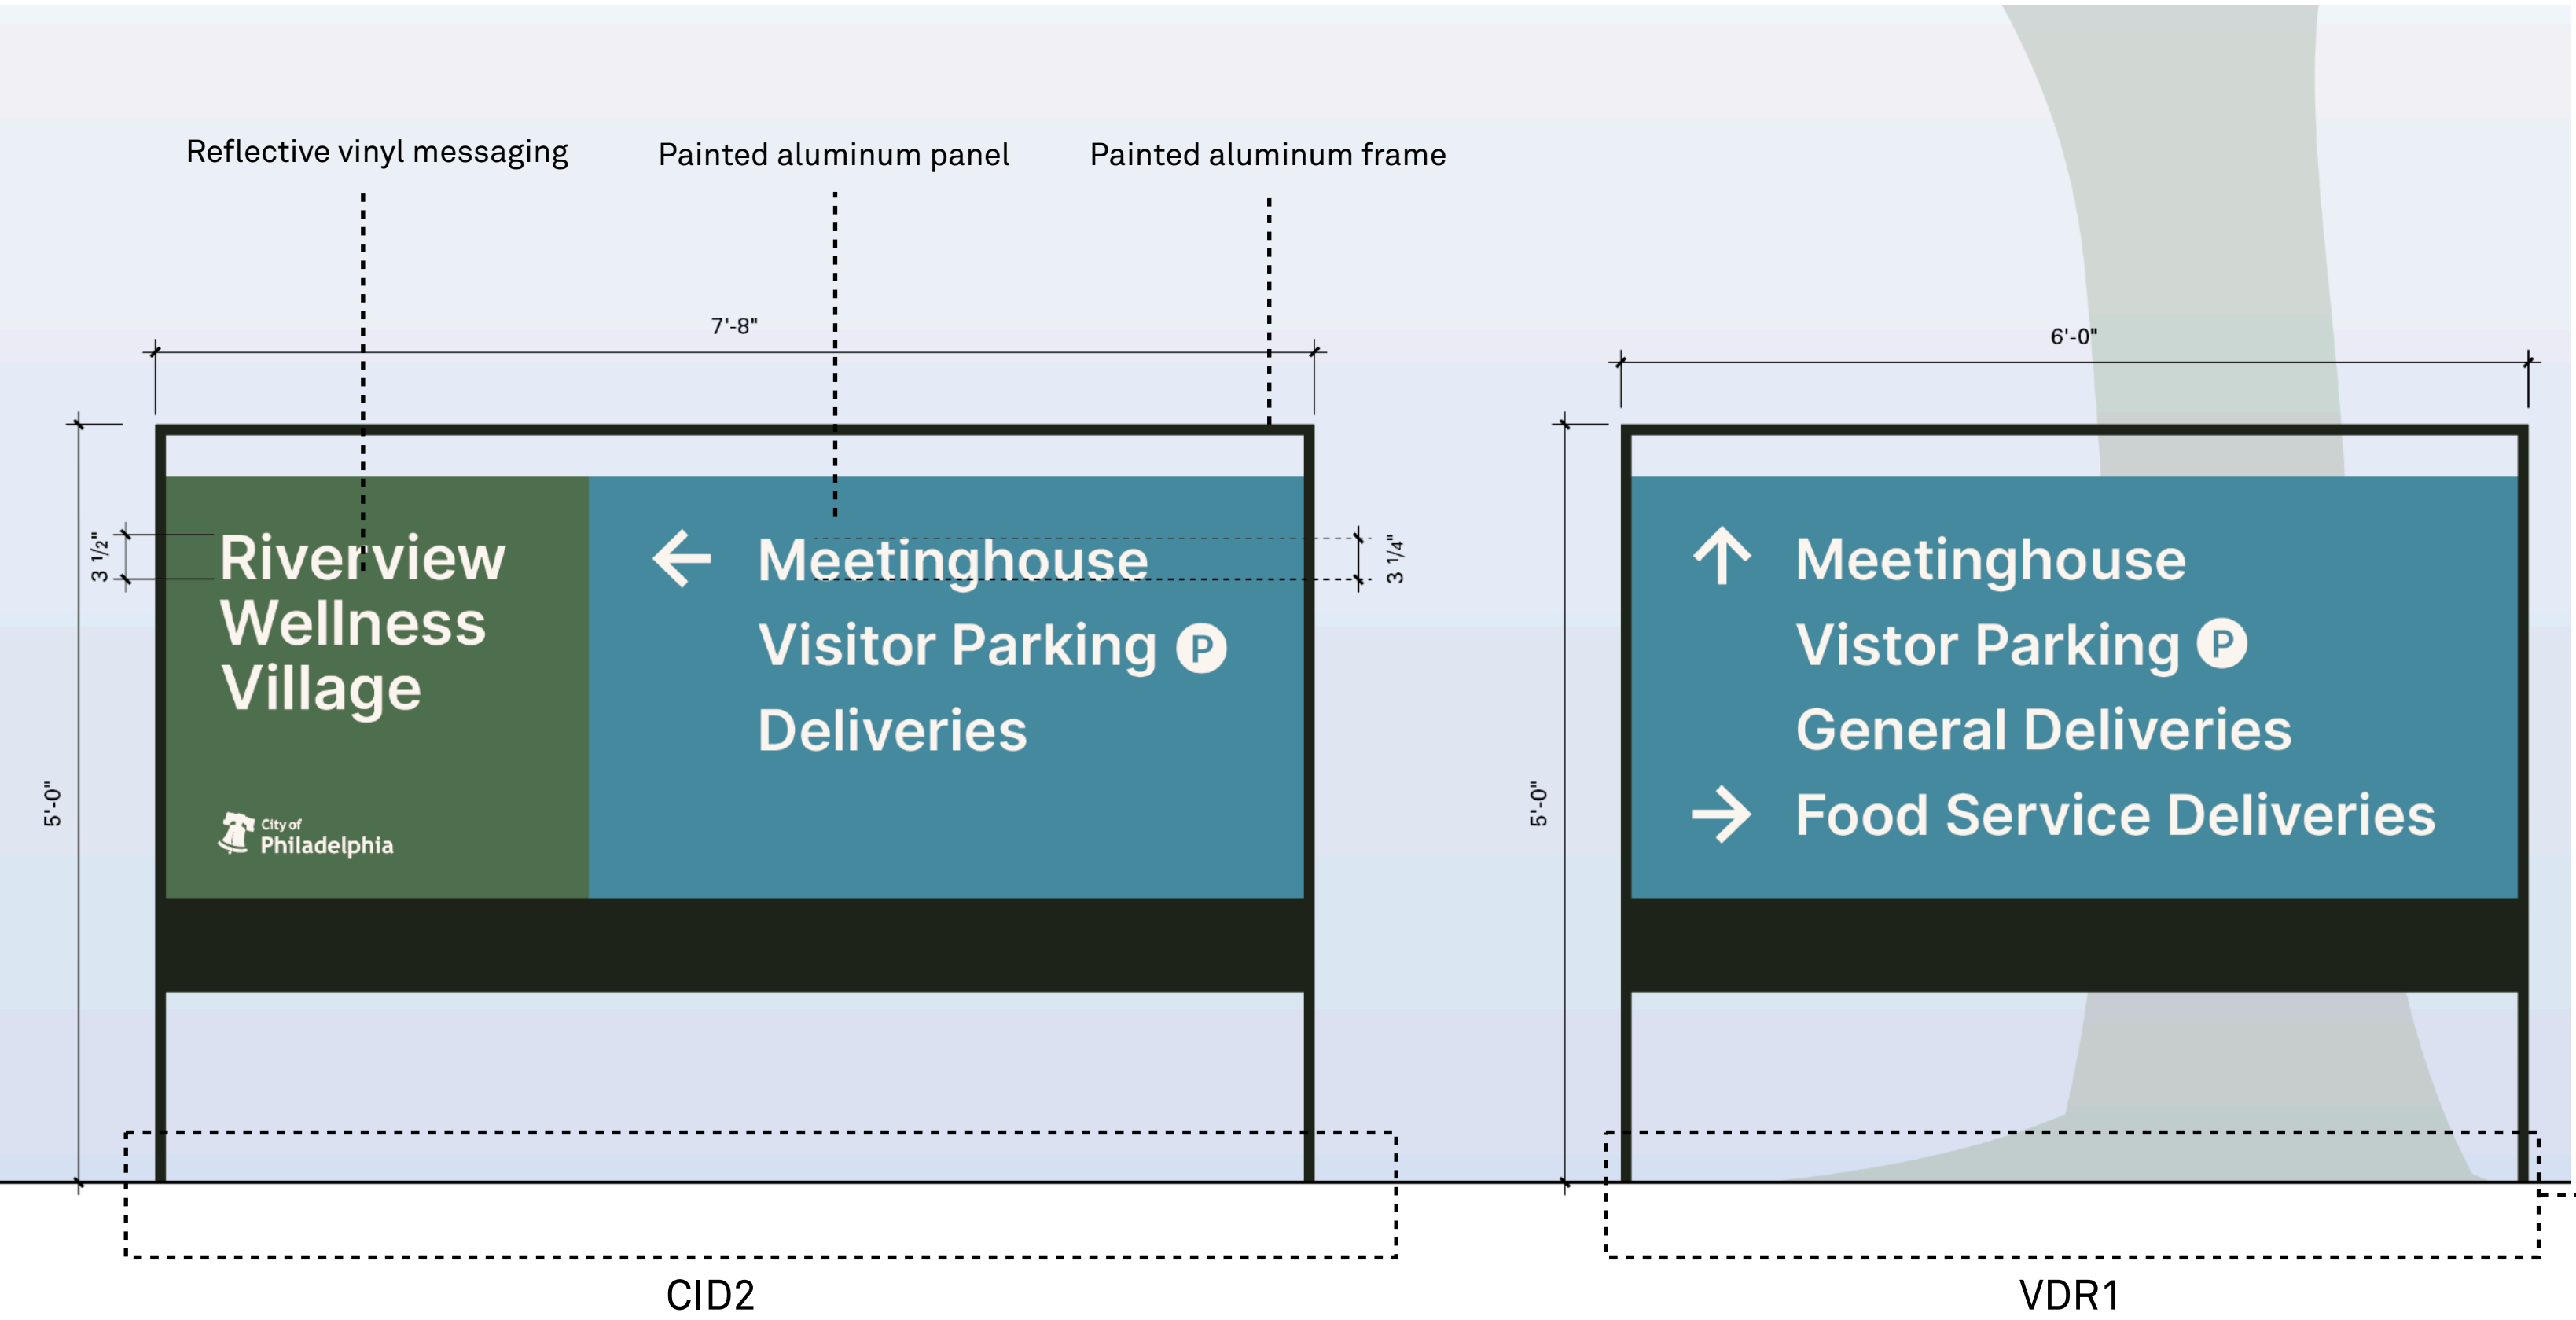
Reflective vinyl messaging

Painted aluminum panel

Painted aluminum frame

7'-8"

3 1/2"

Riverview Wellness Village

City of Philadelphia

← Meetinghouse

Visitor Parking P

Deliveries

3 1/4"

5'-0"

CID2

6'-0"

↑ Meetinghouse

Vistor Parking P

General Deliveries

→ Food Service Deliveries

5'-0"

VDR1